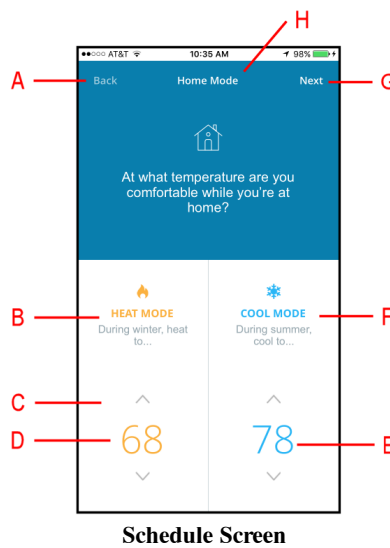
H

A

G

●●○○○ AT&T

10:35 AM

98%

Back

Home Mode

Next

At what temperature are you comfortable while you're at home?

B

F

HEAT MODE

During winter, heat to...

COOL MODE

During summer, cool to...

C

D

E

68

78

Schedule Screen